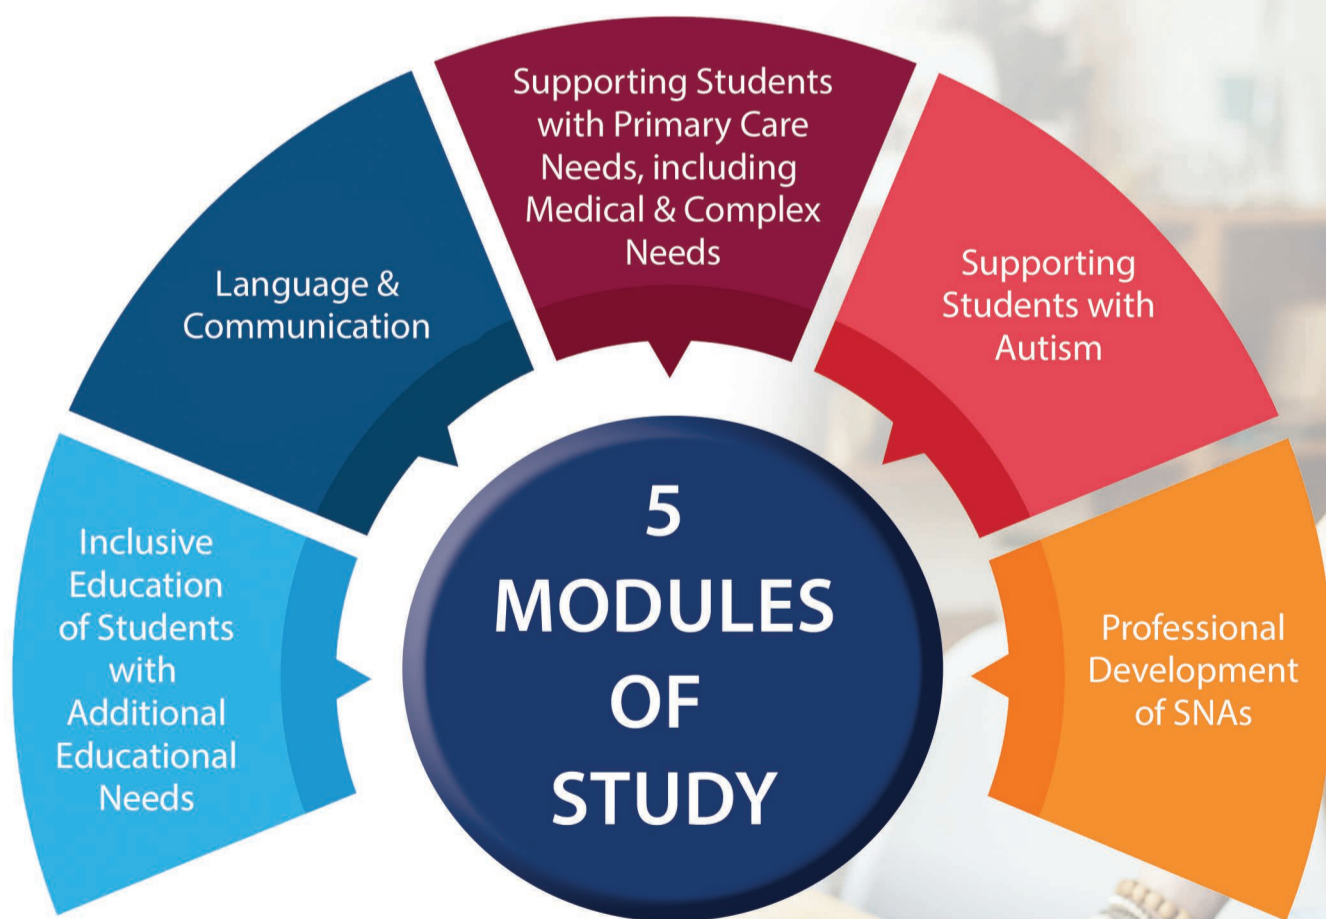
5 MODULES OF STUDY

Inclusive Education of Students with Additional Educational Needs

Language & Communication

Supporting Students with Primary Care Needs, including Medical & Complex Needs

Supporting Students with Autism

Professional Development of SNAs